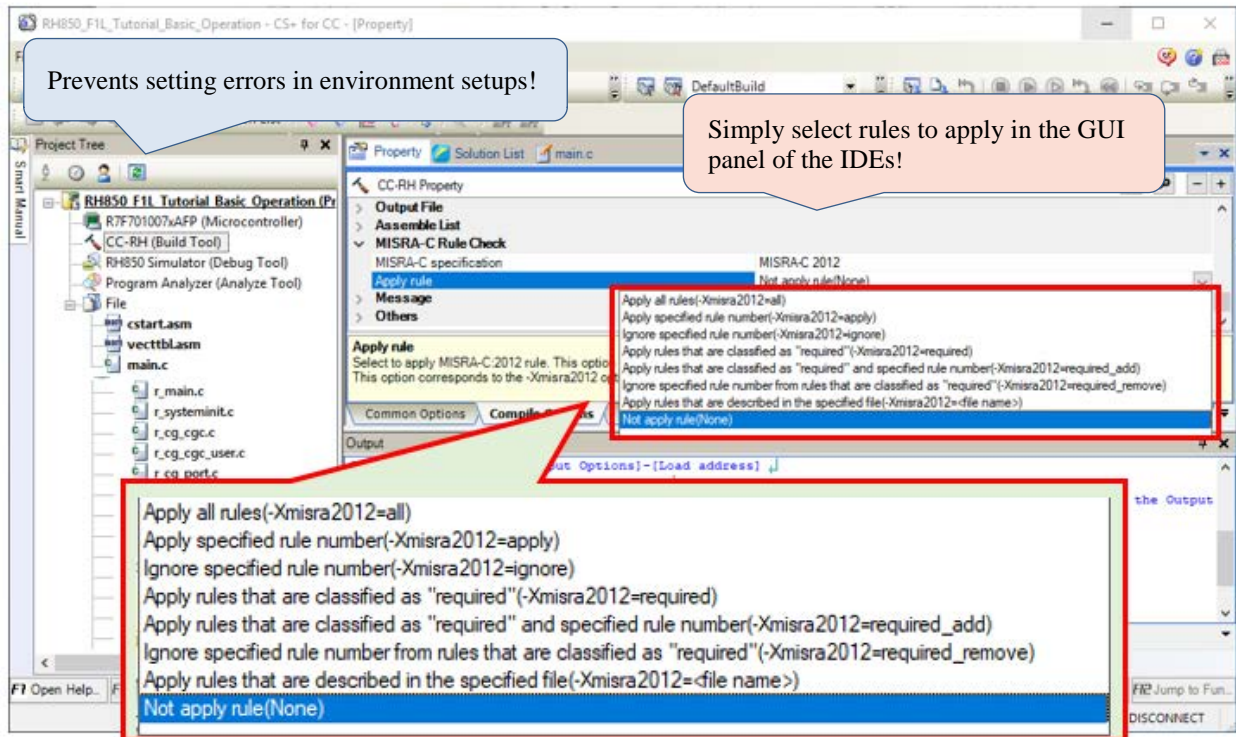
RH850_F1L_Tutorial_Basic_Operation - CS+ for CC - [Property]

Prevents setting errors in environment setups!

DefaultBuild

Simply select rules to apply in the GUI panel of the IDEs!

Project Tree

Smart Manual

RH850 F1L Tutorial Basic Operation (Pr
R7F701007xAFP (Microcontroller)
CC-RH (Build Tool)
RH850 Simulator (Debug Tool)
Program Analyzer (Analyze Tool)
File
cstart.asm
vecttbl.asm
main.c
r_main.c
r_systeminit.c
r_cg_cgc.c
r_cg_cgc_user.c
r_cg_port.c

Property Solution List main.c

CC-RH Property
Output File
Assemble List
MISRA-C Rule Check
MISRA-C specification MISRA-C 2012
Apply rule Not apply rule(None)
Message
Others

Apply rule
Select to apply MISRA-C:2012 rule. This optio
This option corresponds to the -Xmisra2012 o

Apply all rules(-Xmisra2012=all)
Apply specified rule number(-Xmisra2012=apply)
Ignore specified rule number(-Xmisra2012=ignore)
Apply rules that are classified as "required"(-Xmisra2012=required)
Apply rules that are classified as "required" and specified rule number(-Xmisra2012=required_add)
Ignore specified rule number from rules that are classified as "required"(-Xmisra2012=required_remove)
Apply rules that are described in the specified file(-Xmisra2012=<file name>)
Not apply rule(None)

Common Options Compile Options

Output

ut Options]-[Load address]

the Output

Apply all rules(-Xmisra2012=all)
Apply specified rule number(-Xmisra2012=apply)
Ignore specified rule number(-Xmisra2012=ignore)
Apply rules that are classified as "required"(-Xmisra2012=required)
Apply rules that are classified as "required" and specified rule number(-Xmisra2012=required_add)
Ignore specified rule number from rules that are classified as "required"(-Xmisra2012=required_remove)
Apply rules that are described in the specified file(-Xmisra2012=<file name>)
Not apply rule(None)

F1 Open Help.. F

F12 Jump to Fun..

DISCONNECT